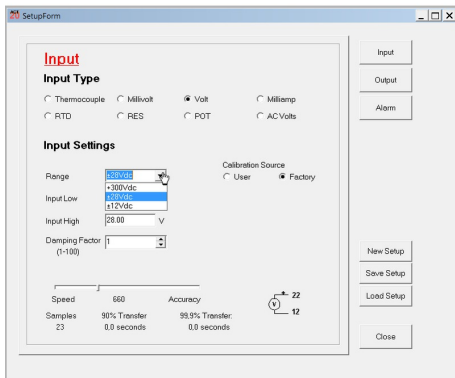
SetupForm

Input

Input Type

Thermocouple Millivolt Volt Milliamp
RTD RES POT AC Volts

Input Settings

Calibration Source
Range ±28Vdc User Factory
±300Vdc
Input Low ±28Vdc
±12Vdc
Input High 28.00 V

Damping Factor (1-100) 1

Speed 660 Accuracy

Samples 23
90% Transfer 0.0 seconds
99.9% Transfer 0.0 seconds

V 22 12

Input
Output
Alarm
New Setup
Save Setup
Load Setup
Close